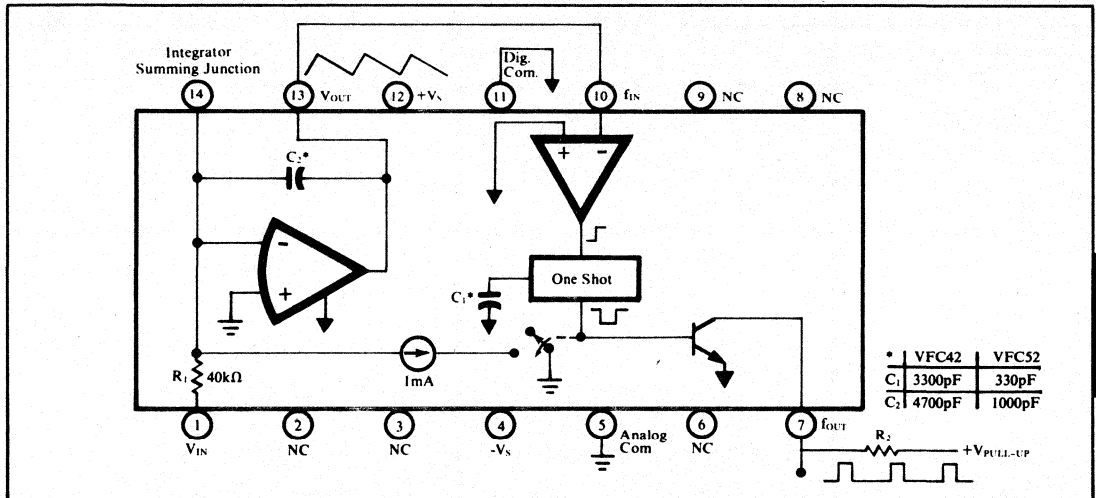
Integrator Summing Junction

14

13 $V_{OUT}$

12 $+V_S$

11 Dig. Com.

10 $f_{IN}$

9 NC

8 NC

$C_2$*

+ -

- +

One Shot

$C_1$*

$R_1$ 40kΩ

1mA

| * | VFC42 | VFC52 |
|---|---|---|
| $C_1$ | 3300pF | 330pF |
| $C_2$ | 4700pF | 1000pF |

1 $V_{IN}$

2 NC

3 NC

4 $-V_S$

5 Analog Com

6 NC

7 $f_{OUT}$

$R_2$

$+V_{PULL-UP}$